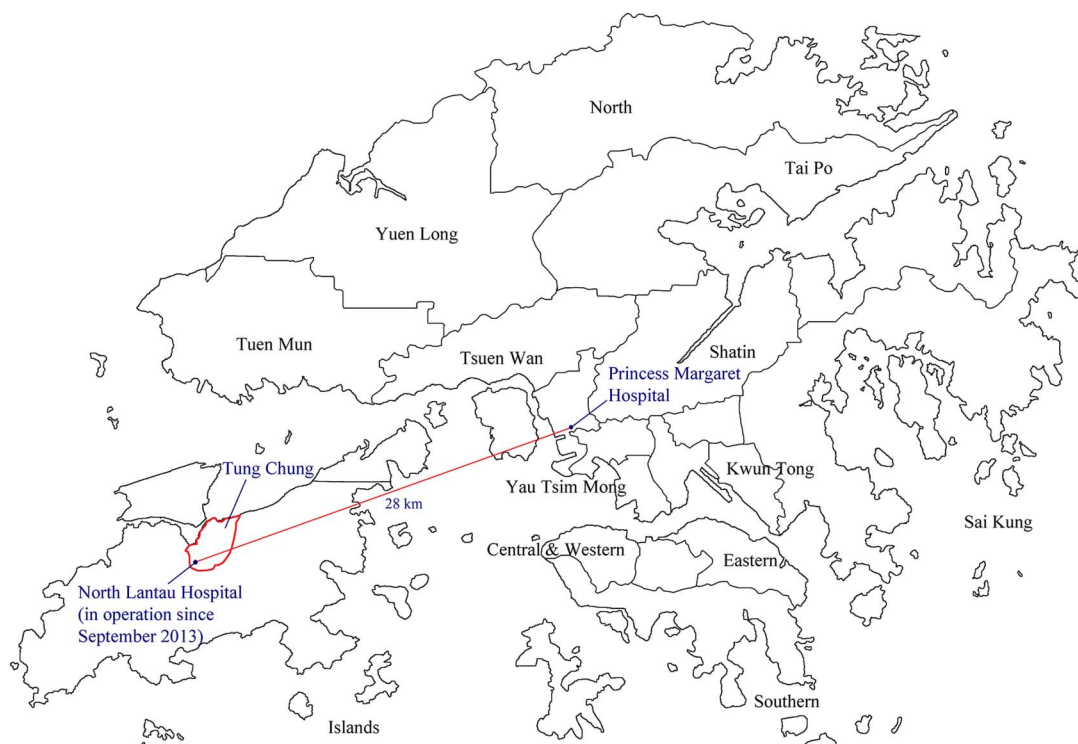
North

Tai Po

Yuen Long

Tuen Mun

Tsuen Wan

Shatin

Princess Margaret Hospital

Tung Chung

28 km

Yau Tsim Mong

Kwun Tong

Sai Kung

Central & Western

Eastern

North Lantau Hospital (in operation since September 2013)

Southern

Islands